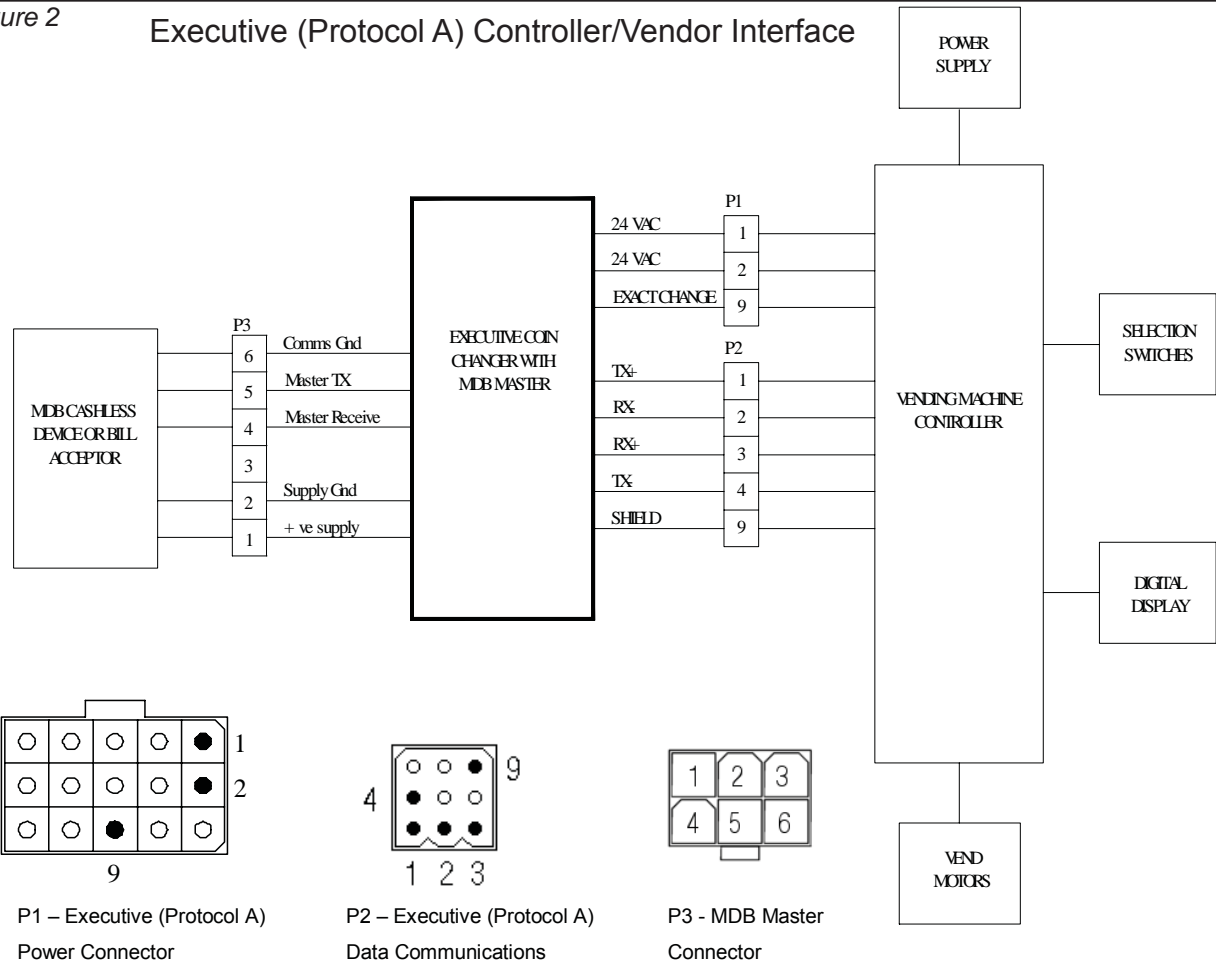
ure 2

Executive (Protocol A) Controller/Vendor Interface

POWER SUPPLY

MDB CASHLESS DEVICE OR BILL ACCEPTOR

P3

6 Comms Gnd

5 Master TX

4 Master Receive

3

2 Supply Gnd

1 + ve supply

EXECUTIVE COIN CHANGER WITH MDB MASTER

P1

24 VAC 1

24 VAC 2

EXACT CHANGE 9

P2

TX+ 1

RX- 2

RX+ 3

TX- 4

SHIELD 9

VENDING MACHINE CONTROLLER

SELECTION SWITCHES

DIGITAL DISPLAY

VEND MOTORS

1

2

9

9

4

1 2 3

1 2 3

4 5 6

P1 – Executive (Protocol A) Power Connector

P2 – Executive (Protocol A) Data Communications

P3 - MDB Master Connector